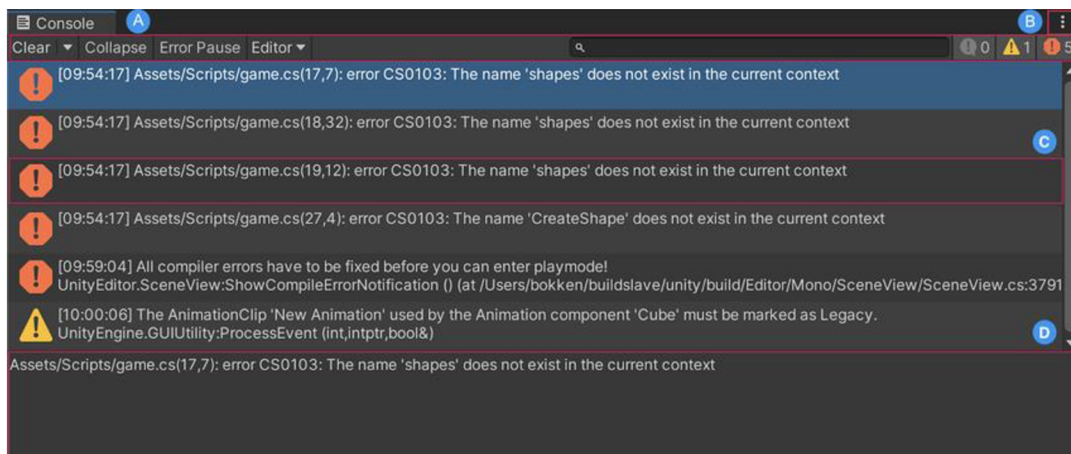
Console A B ⋮
Clear ▾ Collapse Error Pause Editor ▾ 0 1 5

[09:54:17] Assets/Scripts/game.cs(17,7): error CS0103: The name 'shapes' does not exist in the current context

[09:54:17] Assets/Scripts/game.cs(18,32): error CS0103: The name 'shapes' does not exist in the current context

C

[09:54:17] Assets/Scripts/game.cs(19,12): error CS0103: The name 'shapes' does not exist in the current context

[09:54:17] Assets/Scripts/game.cs(27,4): error CS0103: The name 'CreateShape' does not exist in the current context

[09:59:04] All compiler errors have to be fixed before you can enter playmode!
UnityEditor.SceneView:ShowCompileErrorNotification () (at /Users/bokken/buildslave/unity/build/Editor/Mono/SceneView/SceneView.cs:3791

[10:00:06] The AnimationClip 'New Animation' used by the Animation component 'Cube' must be marked as Legacy.
UnityEngine.GUIUtility:ProcessEvent (int,intptr,bool&)

D

Assets/Scripts/game.cs(17,7): error CS0103: The name 'shapes' does not exist in the current context